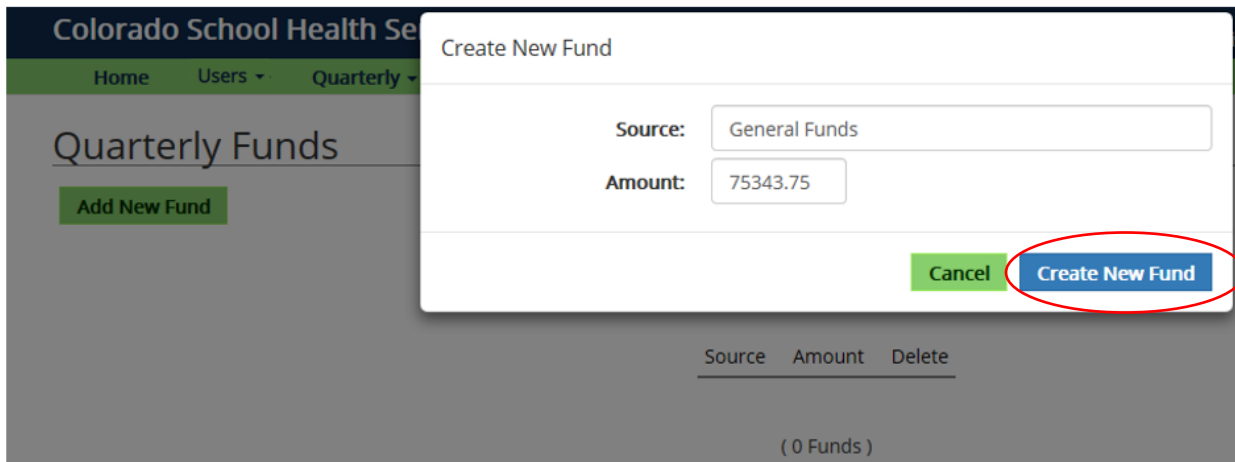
Colorado School Health Se

Home Users Quarterly

Quarterly Funds

Add New Fund

Create New Fund

Source: General Funds

Amount: 75343.75

Cancel Create New Fund

| Source | Amount | Delete |
|---|---|---|

( 0 Funds )